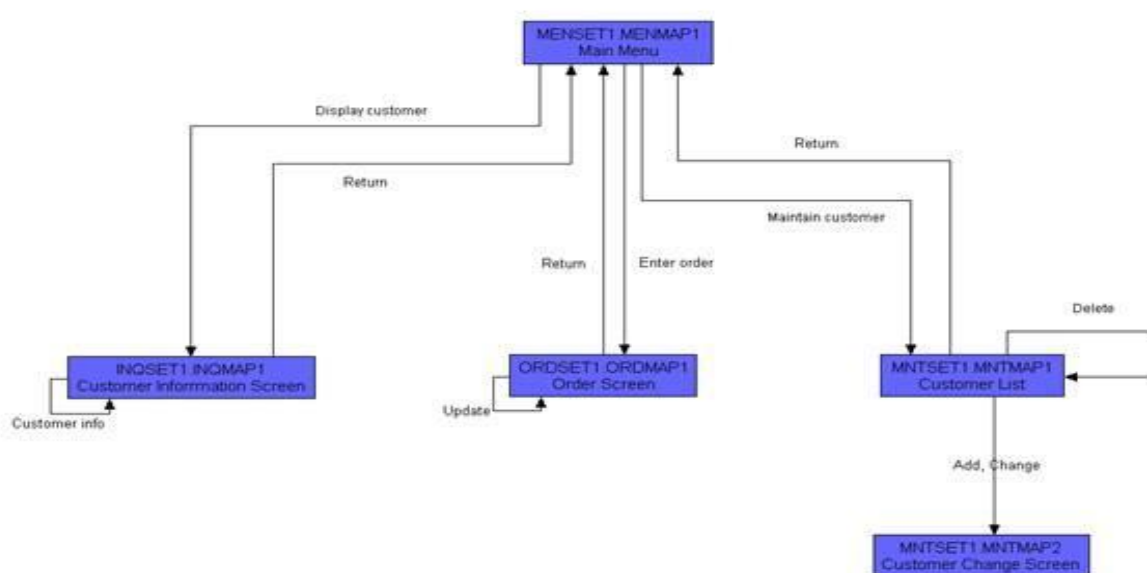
MENSET1.MENMAP1
Main Menu

Display customer

Return

Return

Maintain customer

Return

Enter order

Delete

INQSET1.INQMAP1
Customer Information Screen

Customer info

ORDSET1.ORDMAP1
Order Screen

Update

MNTSET1.MNTMAP1
Customer List

Add, Change

MNTSET1.MNTMAP2
Customer Change Screen